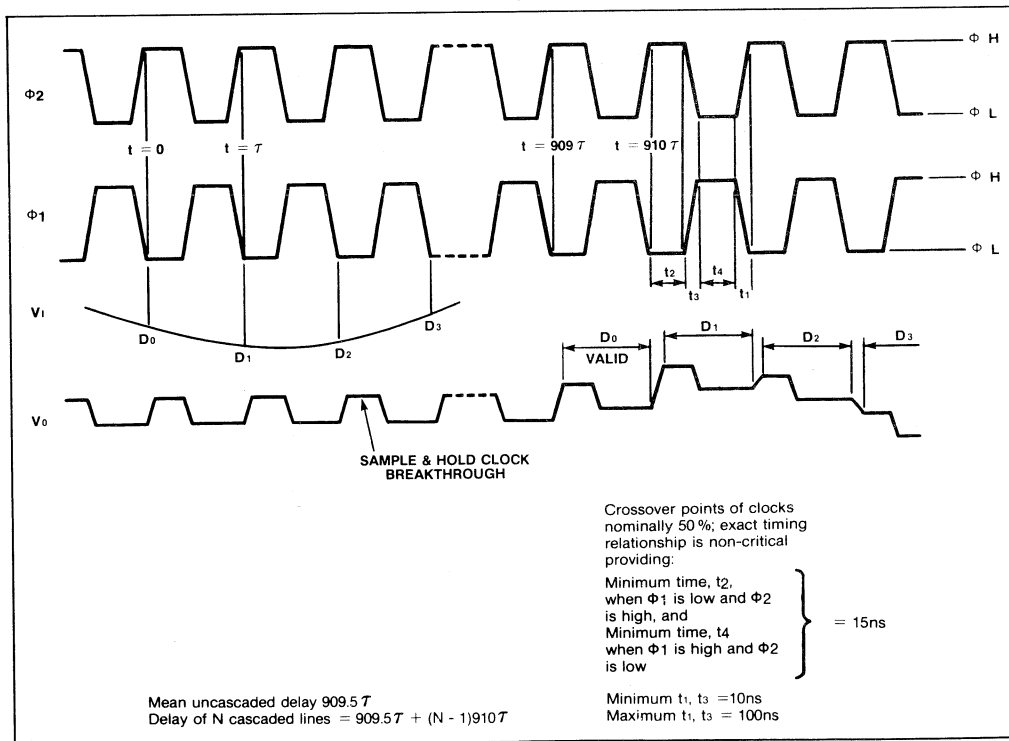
Φ2

Φ H

Φ L

t = 0

t = $\tau$

t = 909 $\tau$

t = 910 $\tau$

Φ1

Φ H

Φ L

t2

t4

t3

t1

V1

D0

D1

D2

D3

D0

VALID

D1

D2

D3

V0

SAMPLE & HOLD CLOCK BREAKTHROUGH

Crossover points of clocks nominally 50 %; exact timing relationship is non-critical providing:

Minimum time, t2, when Φ1 is low and Φ2 is high, and
Minimum time, t4 when Φ1 is high and Φ2 is low

= 15ns

Mean uncascaded delay 909.5 $\tau$
Delay of N cascaded lines = 909.5 $\tau$ + (N - 1)910 $\tau$

Minimum t1, t3 =10ns
Maximum t1, t3 = 100ns